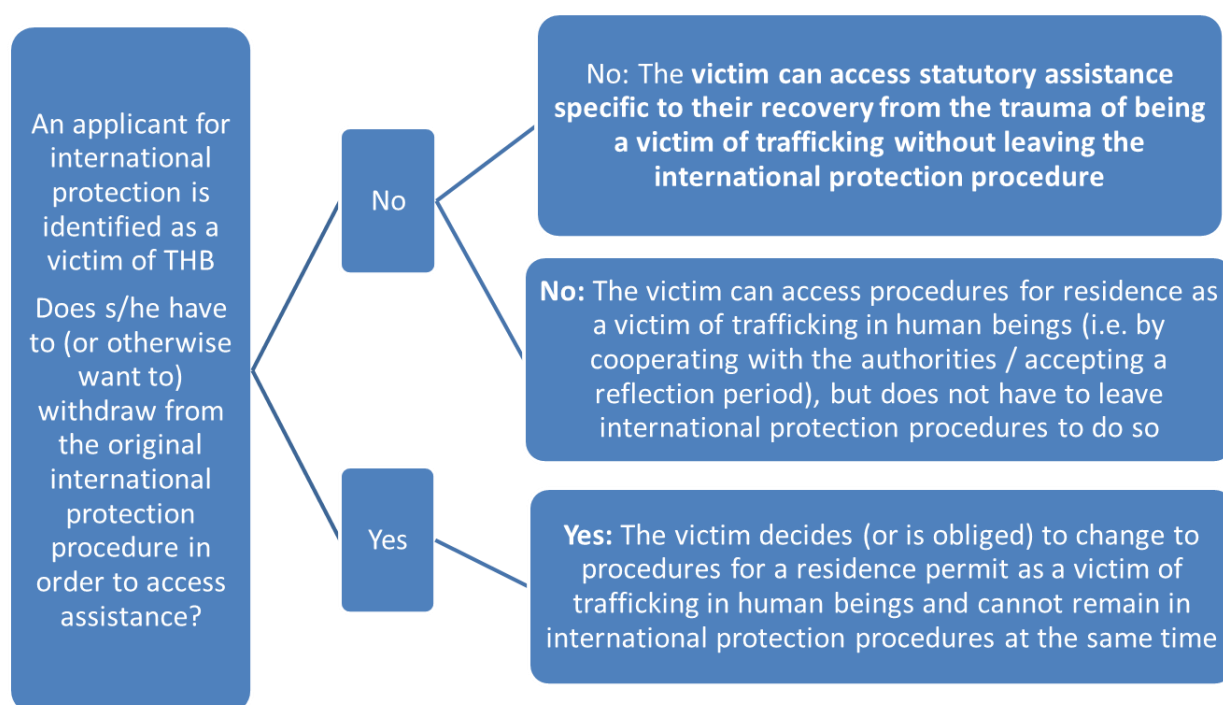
An applicant for international protection is identified as a victim of THB

Does s/he have to (or otherwise want to) withdraw from the original international protection procedure in order to access assistance?

No

Yes

No: The victim can access statutory assistance specific to their recovery from the trauma of being a victim of trafficking without leaving the international protection procedure

No: The victim can access procedures for residence as a victim of trafficking in human beings (i.e. by cooperating with the authorities / accepting a reflection period), but does not have to leave international protection procedures to do so

Yes: The victim decides (or is obliged) to change to procedures for a residence permit as a victim of trafficking in human beings and cannot remain in international protection procedures at the same time